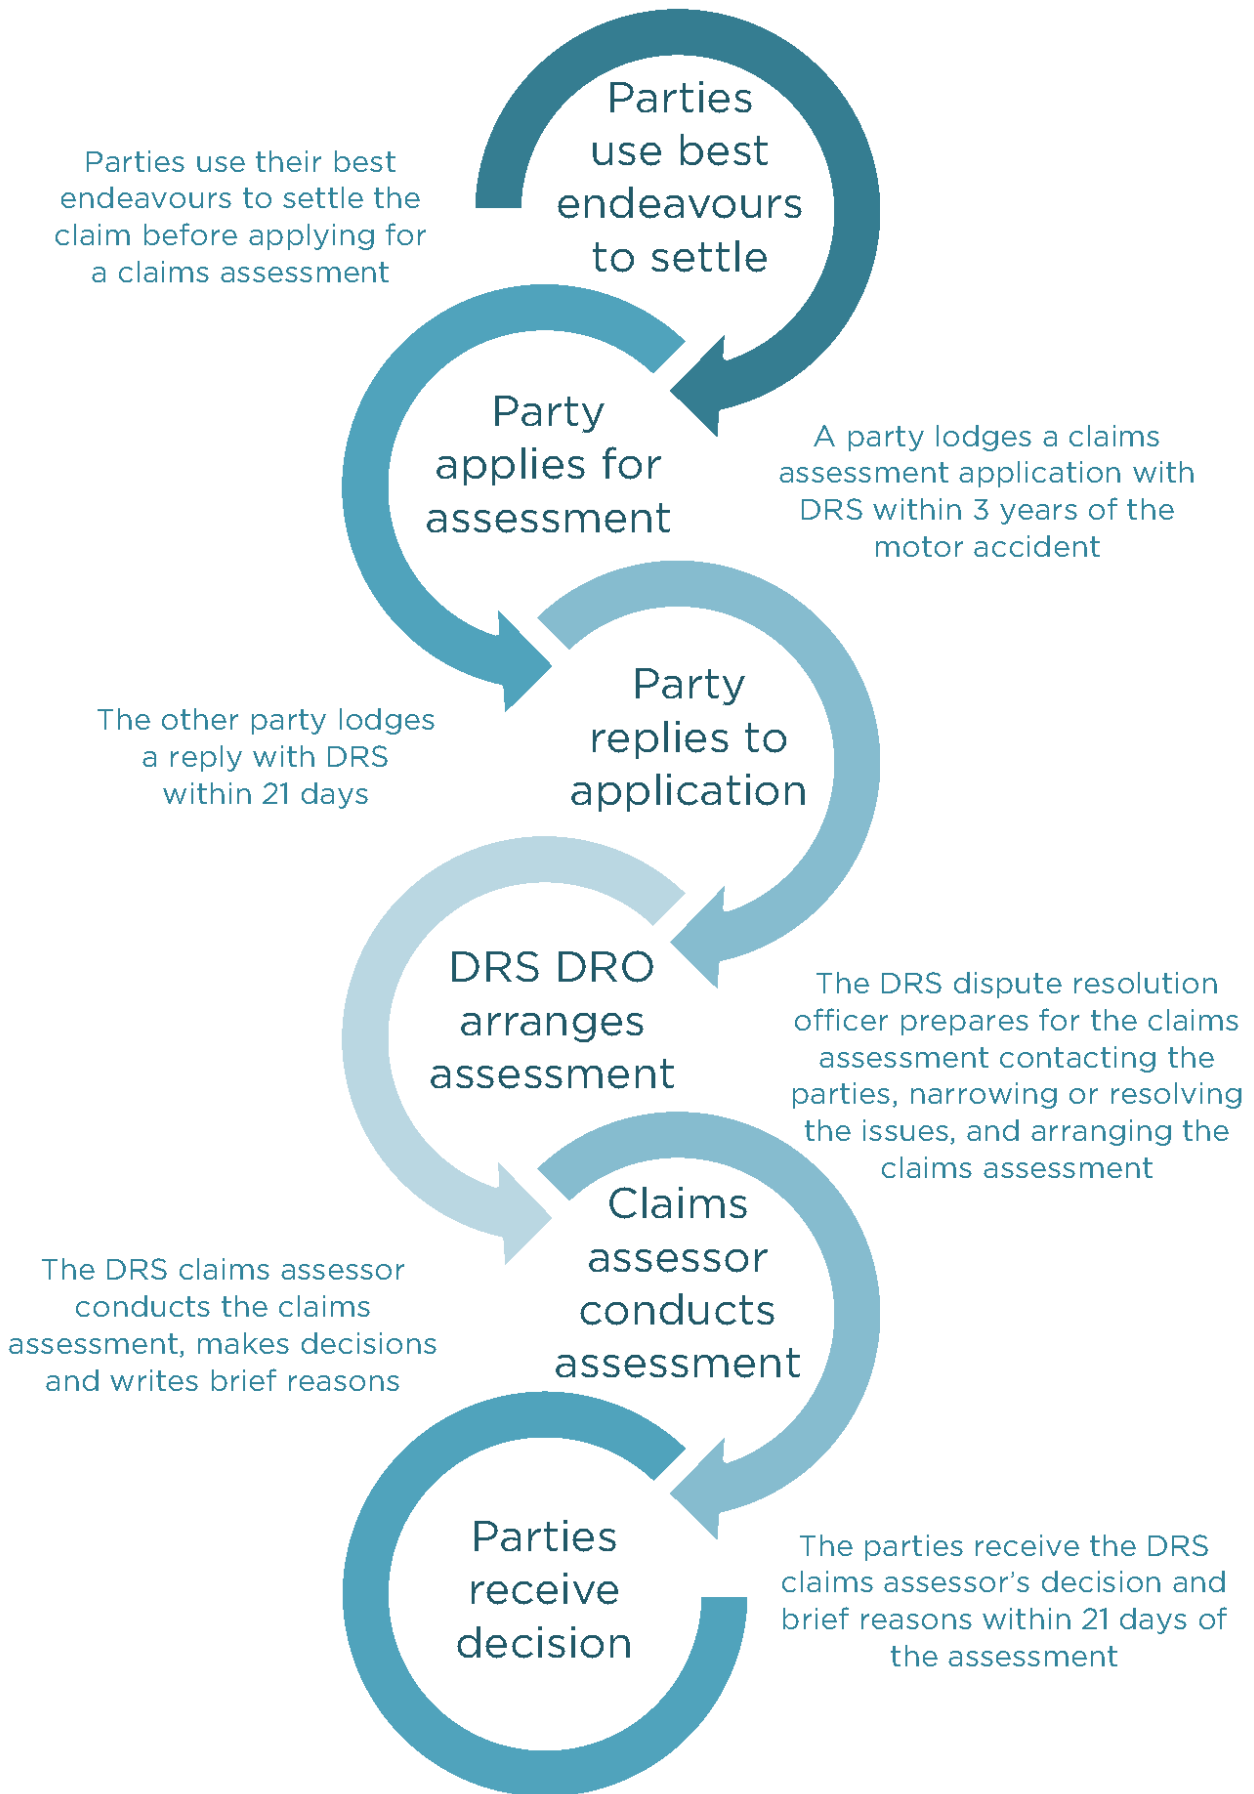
Parties use best endeavours to settle

Parties use their best endeavours to settle the claim before applying for a claims assessment

Party applies for assessment

A party lodges a claims assessment application with DRS within 3 years of the motor accident

Party replies to application

The other party lodges a reply with DRS within 21 days

DRS DRO arranges assessment

The DRS dispute resolution officer prepares for the claims assessment contacting the parties, narrowing or resolving the issues, and arranging the claims assessment

Claims assessor conducts assessment

The DRS claims assessor conducts the claims assessment, makes decisions and writes brief reasons

Parties receive decision

The parties receive the DRS claims assessor's decision and brief reasons within 21 days of the assessment